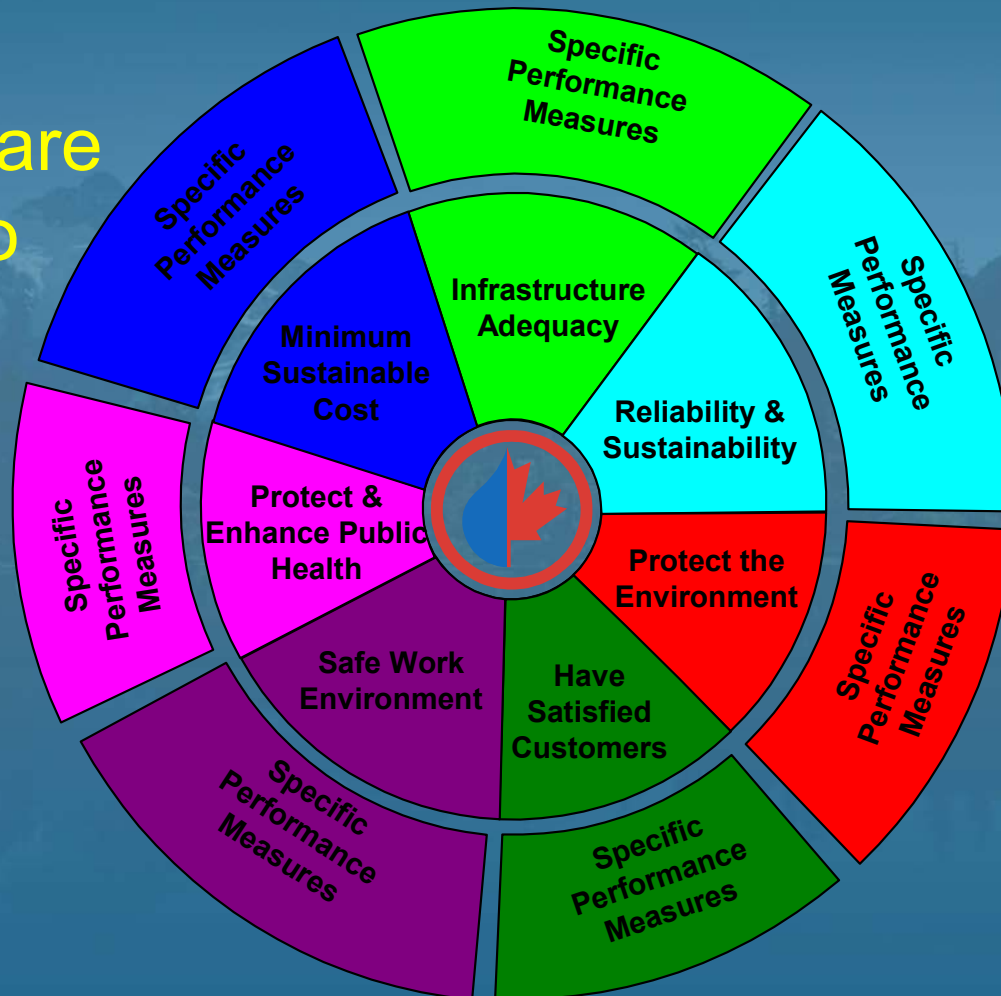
are
o

Specific Performance Measures

Specific Performance Measures

Specific Performance Measures

Infrastructure Adequacy

Minimum Sustainable Cost

Reliability & Sustainability

Specific Performance Measures

Protect & Enhance Public Health

Protect the Environment

Specific Performance Measures

Safe Work Environment

Have Satisfied Customers

Specific Performance Measures

Specific Performance Measures